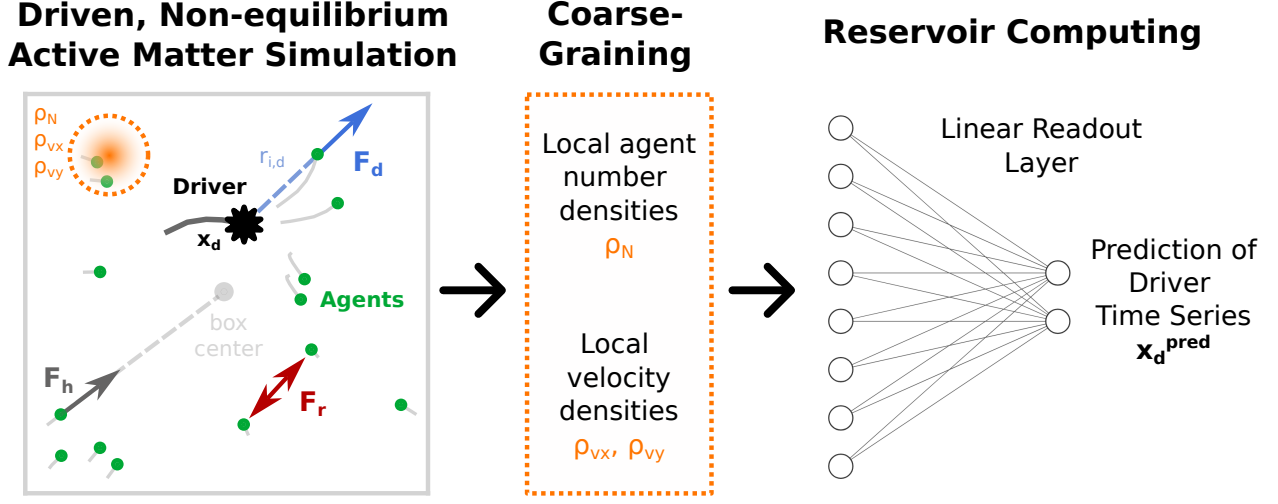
Driven, Non-equilibrium Active Matter Simulation

$\rho_N$
$\rho_{vx}$
$\rho_{vy}$

$r_{i,d}$

$F_d$

Driver

$x_d$

Agents

box center

$F_h$

$F_r$

Coarse-Graining

Local agent number densities
$\rho_N$

Local velocity densities
$\rho_{vx}$, $\rho_{vy}$

Reservoir Computing

Linear Readout Layer

Prediction of Driver Time Series
$x_d^{pred}$